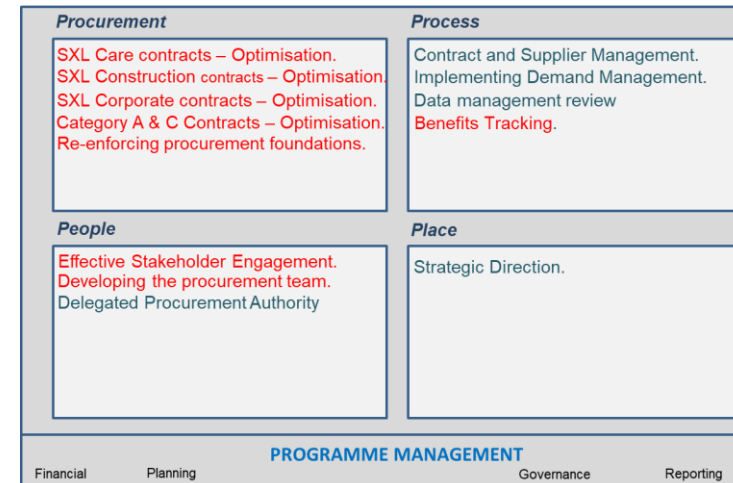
Procurement

SXL Care contracts – Optimisation.
SXL Construction contracts – Optimisation.
SXL Corporate contracts – Optimisation.
Category A & C Contracts – Optimisation.
Re-enforcing procurement foundations.

Process

Contract and Supplier Management.
Implementing Demand Management.
Data management review
Benefits Tracking.

People

Effective Stakeholder Engagement.
Developing the procurement team.
Delegated Procurement Authority

Place

Strategic Direction.

PROGRAMME MANAGEMENT

Financial Planning Governance Reporting